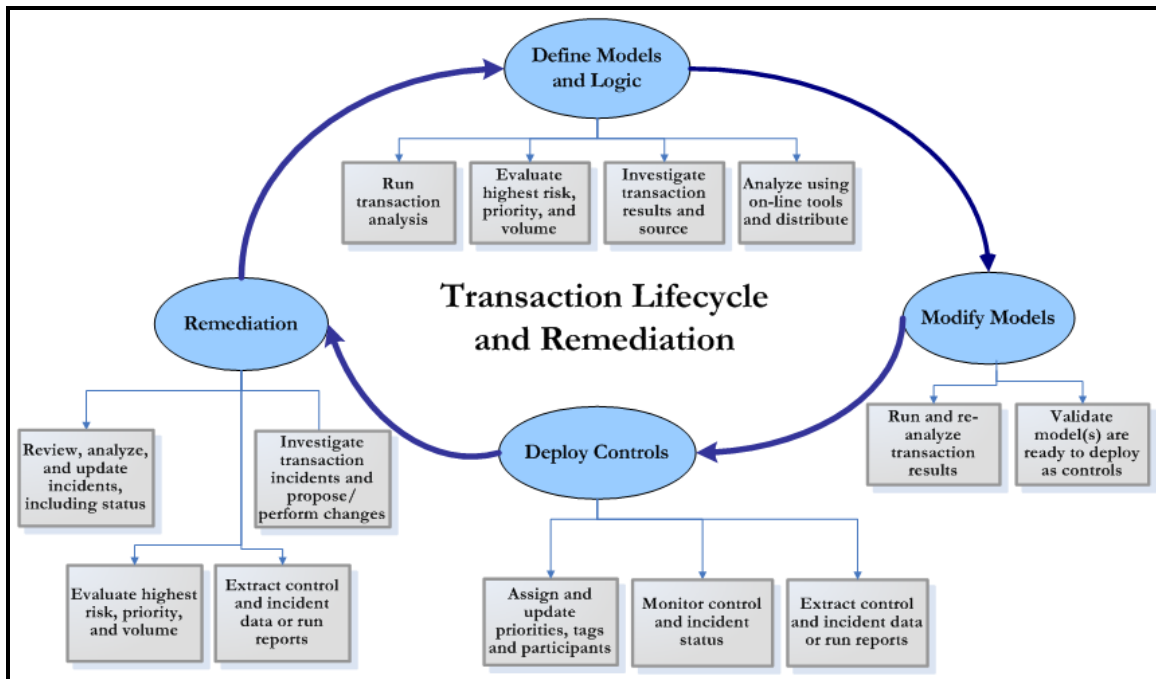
Define Models and Logic

Run transaction analysis

Evaluate highest risk, priority, and volume

Investigate transaction results and source

Analyze using on-line tools and distribute

Transaction Lifecycle and Remediation

Remediation

Modify Models

Run and re-analyze transaction results

Validate model(s) are ready to deploy as controls

Review, analyze, and update incidents, including status

Investigate transaction incidents and propose/ perform changes

Deploy Controls

Evaluate highest risk, priority, and volume

Extract control and incident data or run reports

Assign and update priorities, tags and participants

Monitor control and incident status

Extract control and incident data or run reports